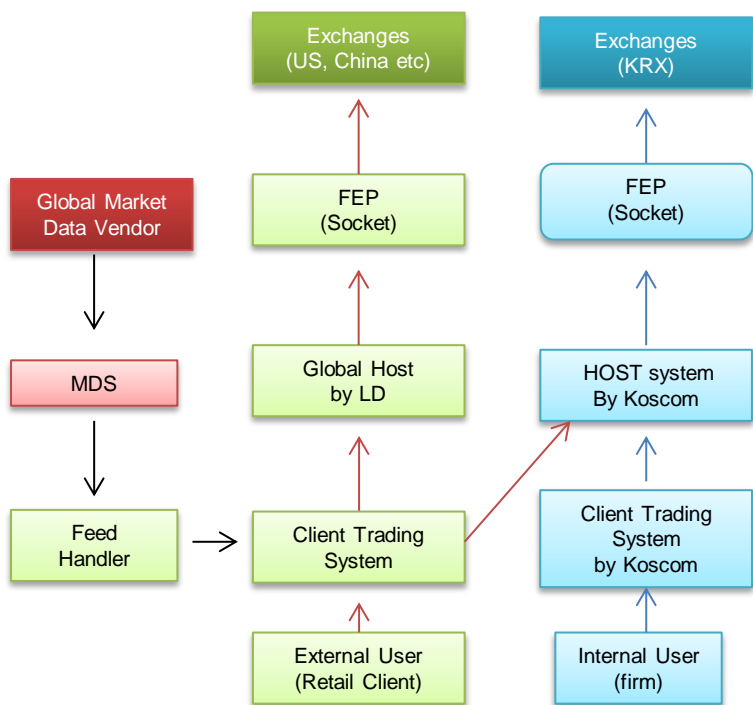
Exchanges
(US, China etc)

Exchanges
(KRX)

Global Market
Data Vendor

FEP
(Socket)

FEP
(Socket)

MDS

Global Host
by LD

HOST system
By Koscom

Feed
Handler

Client Trading
System

Client Trading
System
by Koscom

External User
(Retail Client)

Internal User
(firm)